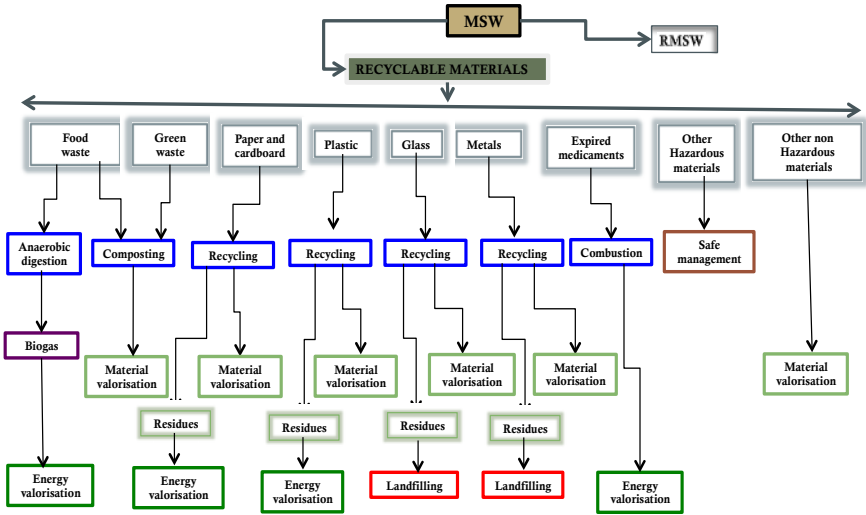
MSW

RMSW

RECYCLABLE MATERIALS

Food waste

Green waste

Paper and cardboard

Plastic

Glass

Metals

Expired medicaments

Other Hazardous materials

Other non Hazardous materials

Anaerobic digestion

Composting

Recycling

Recycling

Recycling

Recycling

Combustion

Safe management

Biogas

Material valorisation

Material valorisation

Material valorisation

Material valorisation

Material valorisation

Material valorisation

Residues

Residues

Residues

Residues

Energy valorisation

Energy valorisation

Energy valorisation

Landfilling

Landfilling

Energy valorisation